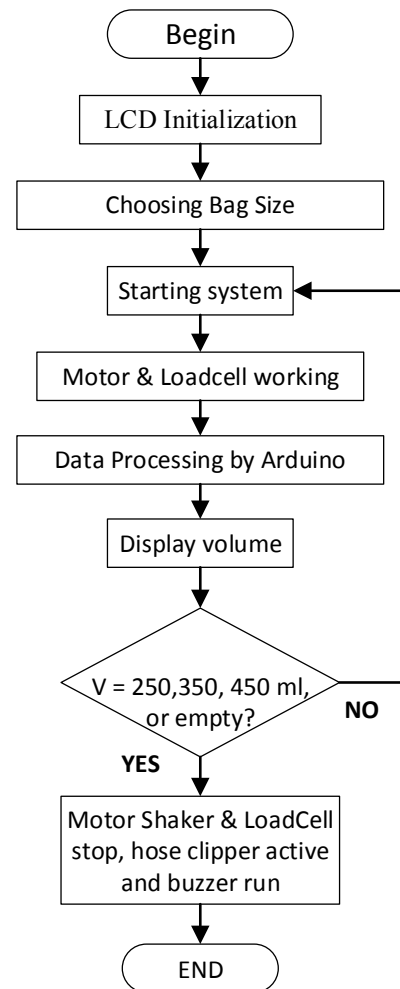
Begin

LCD Initialization

Choosing Bag Size

Starting system

Motor & Loadcell working

Data Processing by Arduino

Display volume

V = 250,350, 450 ml, or empty?

NO

YES

Motor Shaker & LoadCell stop, hose clipper active and buzzer run

END